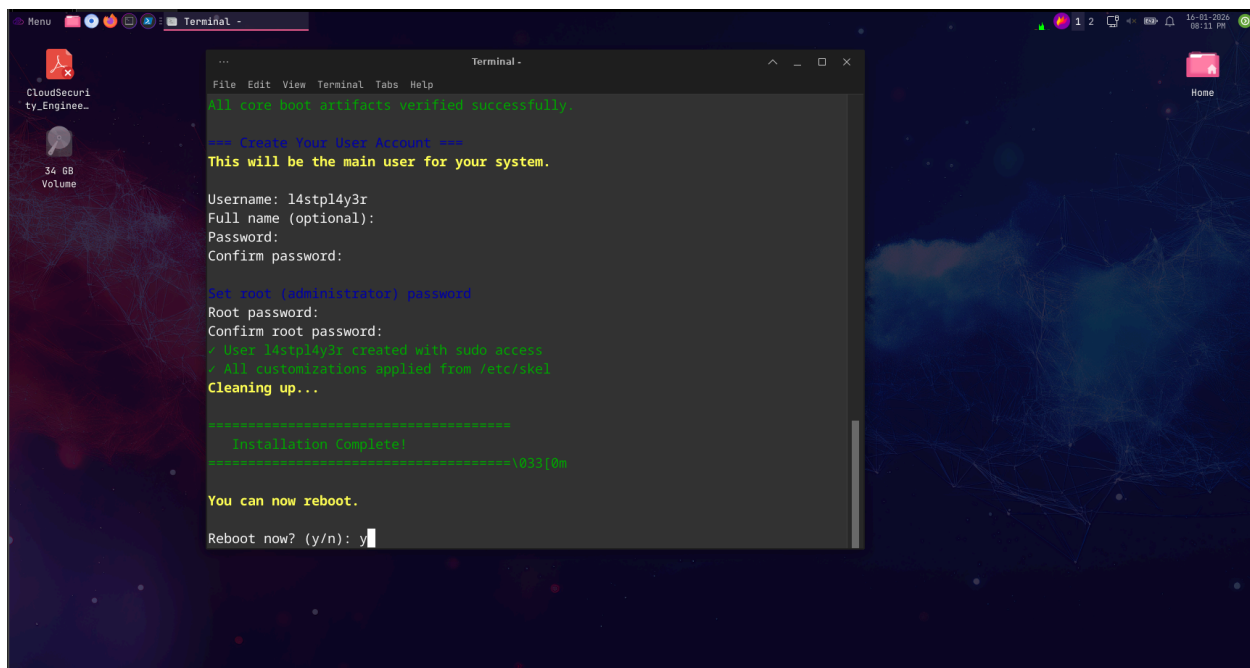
Menu Terminal -

1 2 16-01-2026 08:11 PM

CloudSecurity_Enginee…

34 GB Volume

Home

Terminal -

File Edit View Terminal Tabs Help

All core boot artifacts verified successfully.

=== Create Your User Account ===
This will be the main user for your system.

Username: l4stpl4y3r
Full name (optional):
Password:
Confirm password:

Set root (administrator) password
Root password:
Confirm root password:
✓ User l4stpl4y3r created with sudo access
✓ All customizations applied from /etc/skel
Cleaning up...

======================================
Installation Complete!
======================================\033[0m

You can now reboot.

Reboot now? (y/n): y